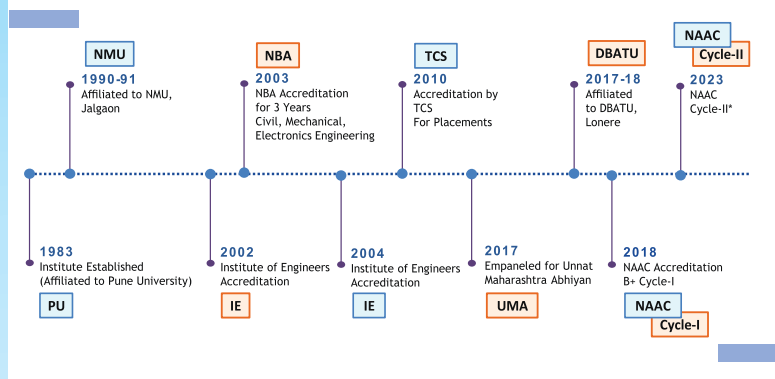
NMU
1990-91
Affiliated to NMU, Jalgaon

NBA
2003
NBA Accreditation for 3 Years
Civil, Mechanical, Electronics Engineering

TCS
2010
Accreditation by TCS
For Placements

DBATU
2017-18
Affiliated to DBATU, Lonere

NAAC
Cycle-II
2023
NAAC Cycle-II*

1983
Institute Established (Affiliated to Pune University)
PU

2002
Institute of Engineers Accreditation
IE

2004
Institute of Engineers Accreditation
IE

2017
Empaneled for Unnat Maharashtra Abhiyan
UMA

2018
NAAC Accreditation B+ Cycle-I
NAAC
Cycle-I